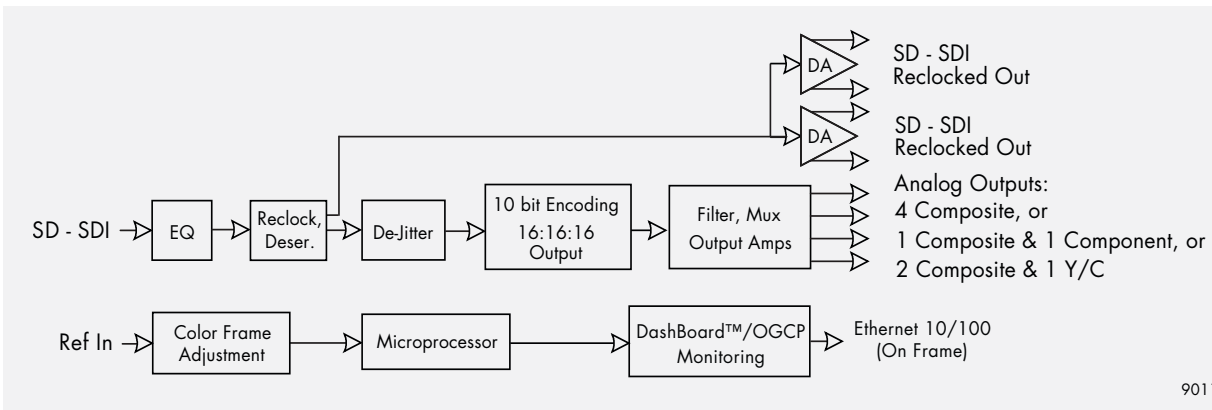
DA

SD - SDI
Reclocked Out

DA

SD - SDI
Reclocked Out

SD - SDI

EQ

Reclock, Deser.

De-Jitter

10 bit Encoding
16:16:16
Output

Filter, Mux
Output Amps

Analog Outputs:
4 Composite, or
1 Composite & 1 Component, or
2 Composite & 1 Y/C

Ref In

Color Frame Adjustment

Microprocessor

DashBoard™/OGCP Monitoring

Ethernet 10/100
(On Frame)

901